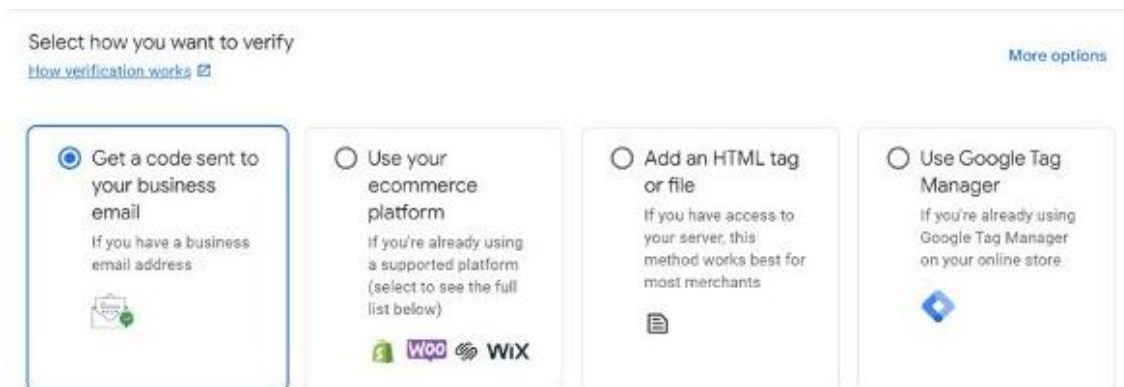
Select how you want to verify
How verification works

More options

Get a code sent to your business email
If you have a business email address

Use your ecommerce platform
If you're already using a supported platform (select to see the full list below)

WOO WiX

Add an HTML tag or file
If you have access to your server, this method works best for most merchants

Use Google Tag Manager
If you're already using Google Tag Manager on your online store